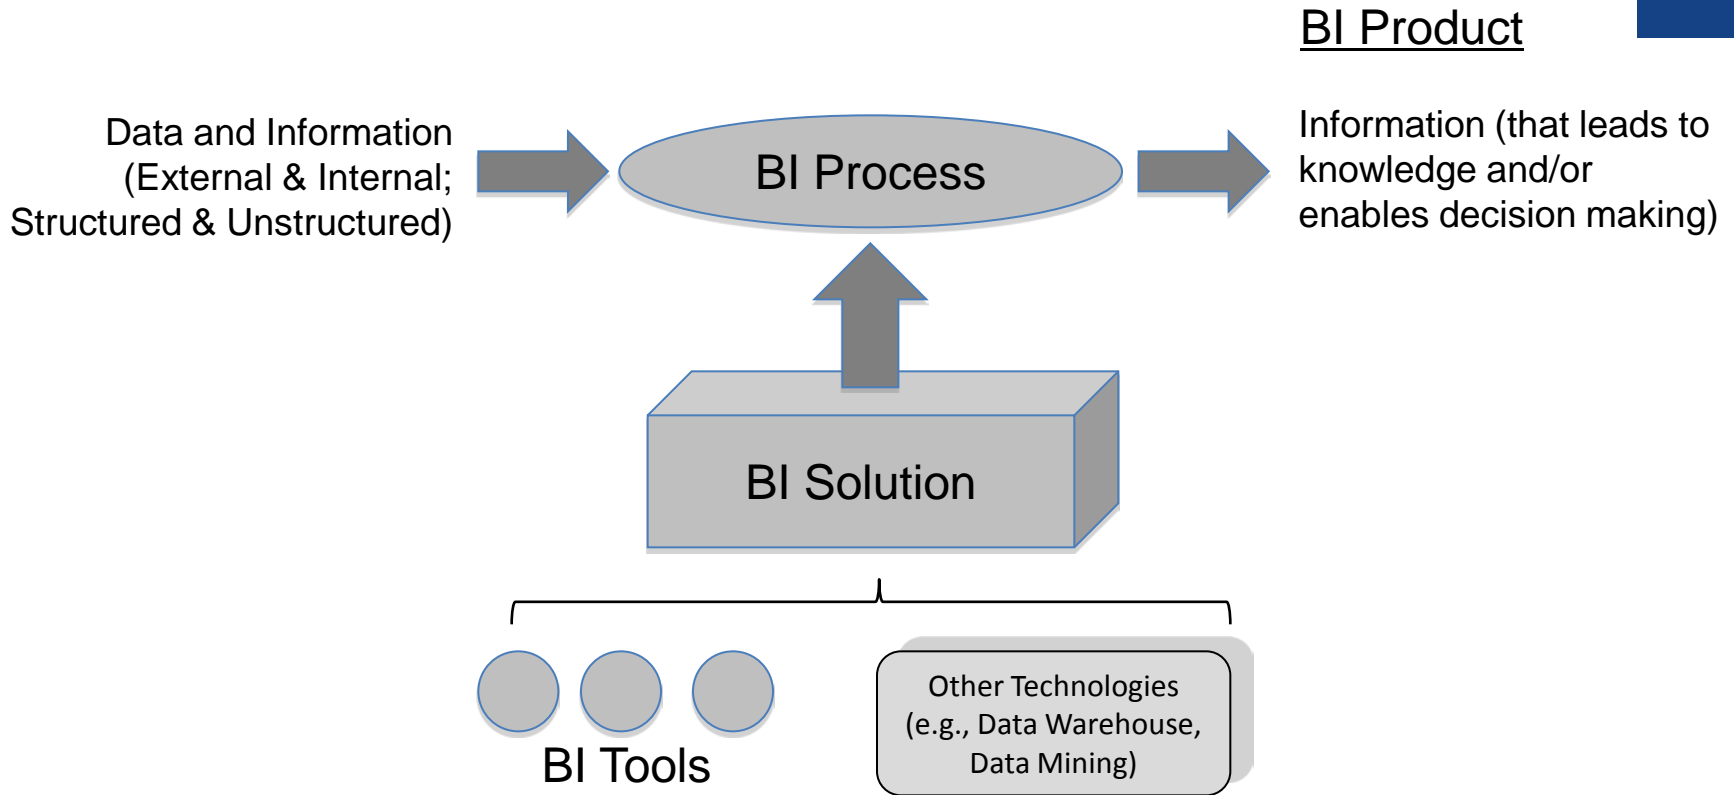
BI Product

Data and Information (External & Internal; Structured & Unstructured)

BI Process

Information (that leads to knowledge and/or enables decision making)

BI Solution

BI Tools

Other Technologies (e.g., Data Warehouse, Data Mining)